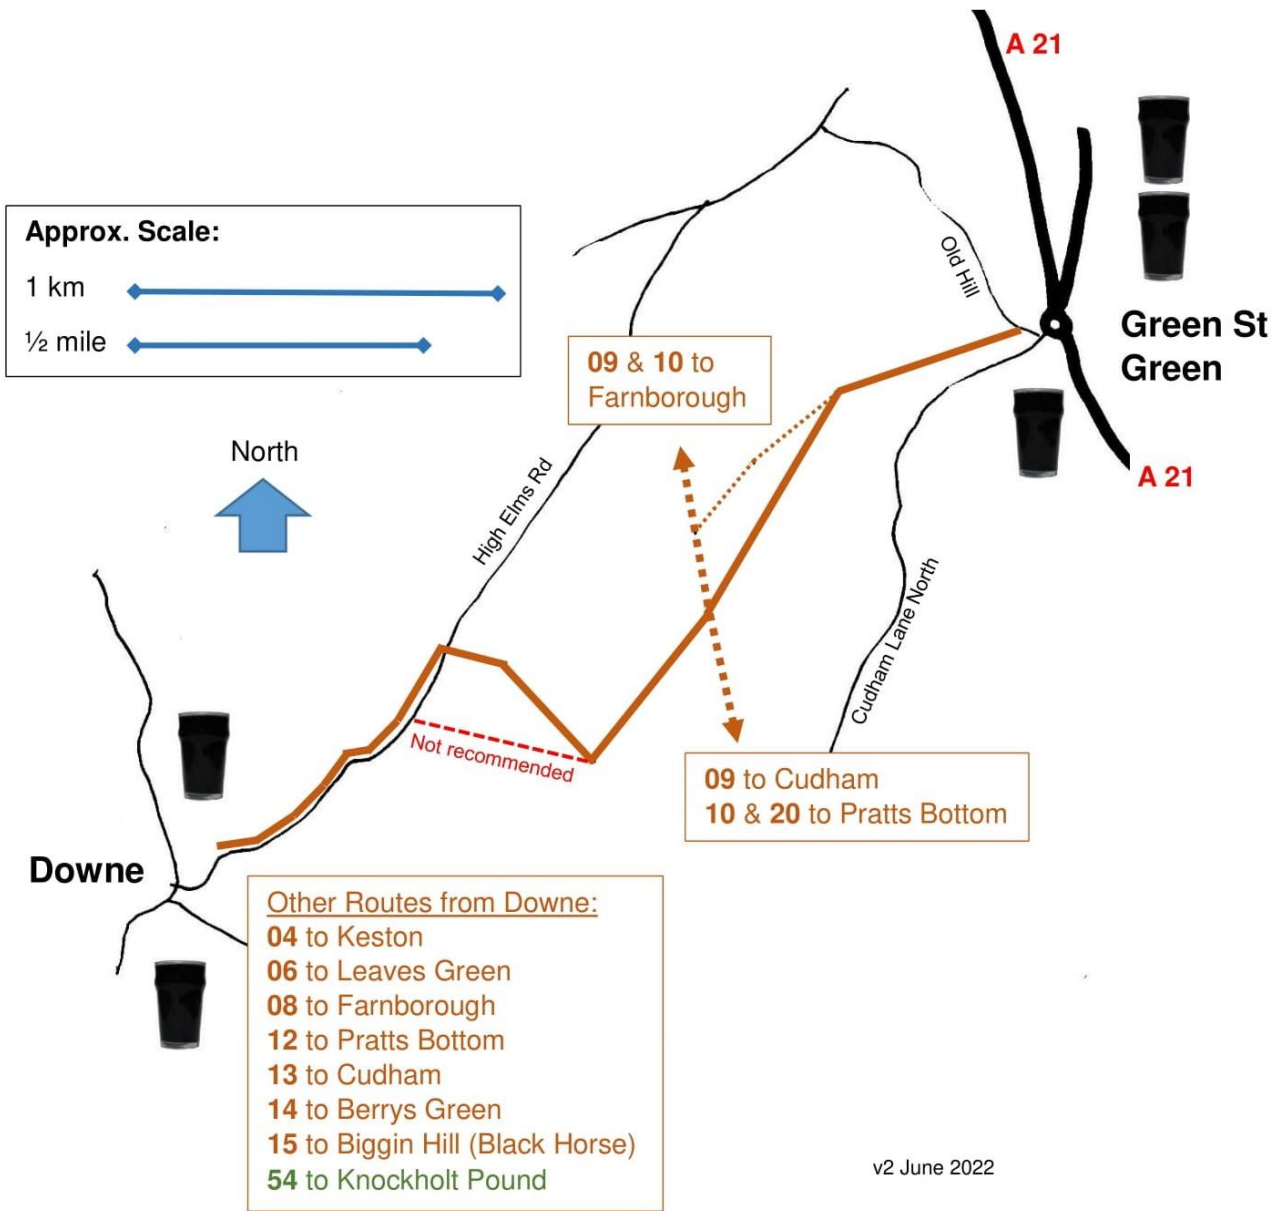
A 21

Approx. Scale:

1 km

½ mile

Old Hill

Green St Green

09 & 10 to Farnborough

A 21

North

High Elms Rd

Cudham Lane North

Not recommended

09 to Cudham
10 & 20 to Pratts Bottom

Downe

Other Routes from Downe:
04 to Keston
06 to Leaves Green
08 to Farnborough
12 to Pratts Bottom
13 to Cudham
14 to Berrys Green
15 to Biggin Hill (Black Horse)
54 to Knockholt Pound

v2 June 2022